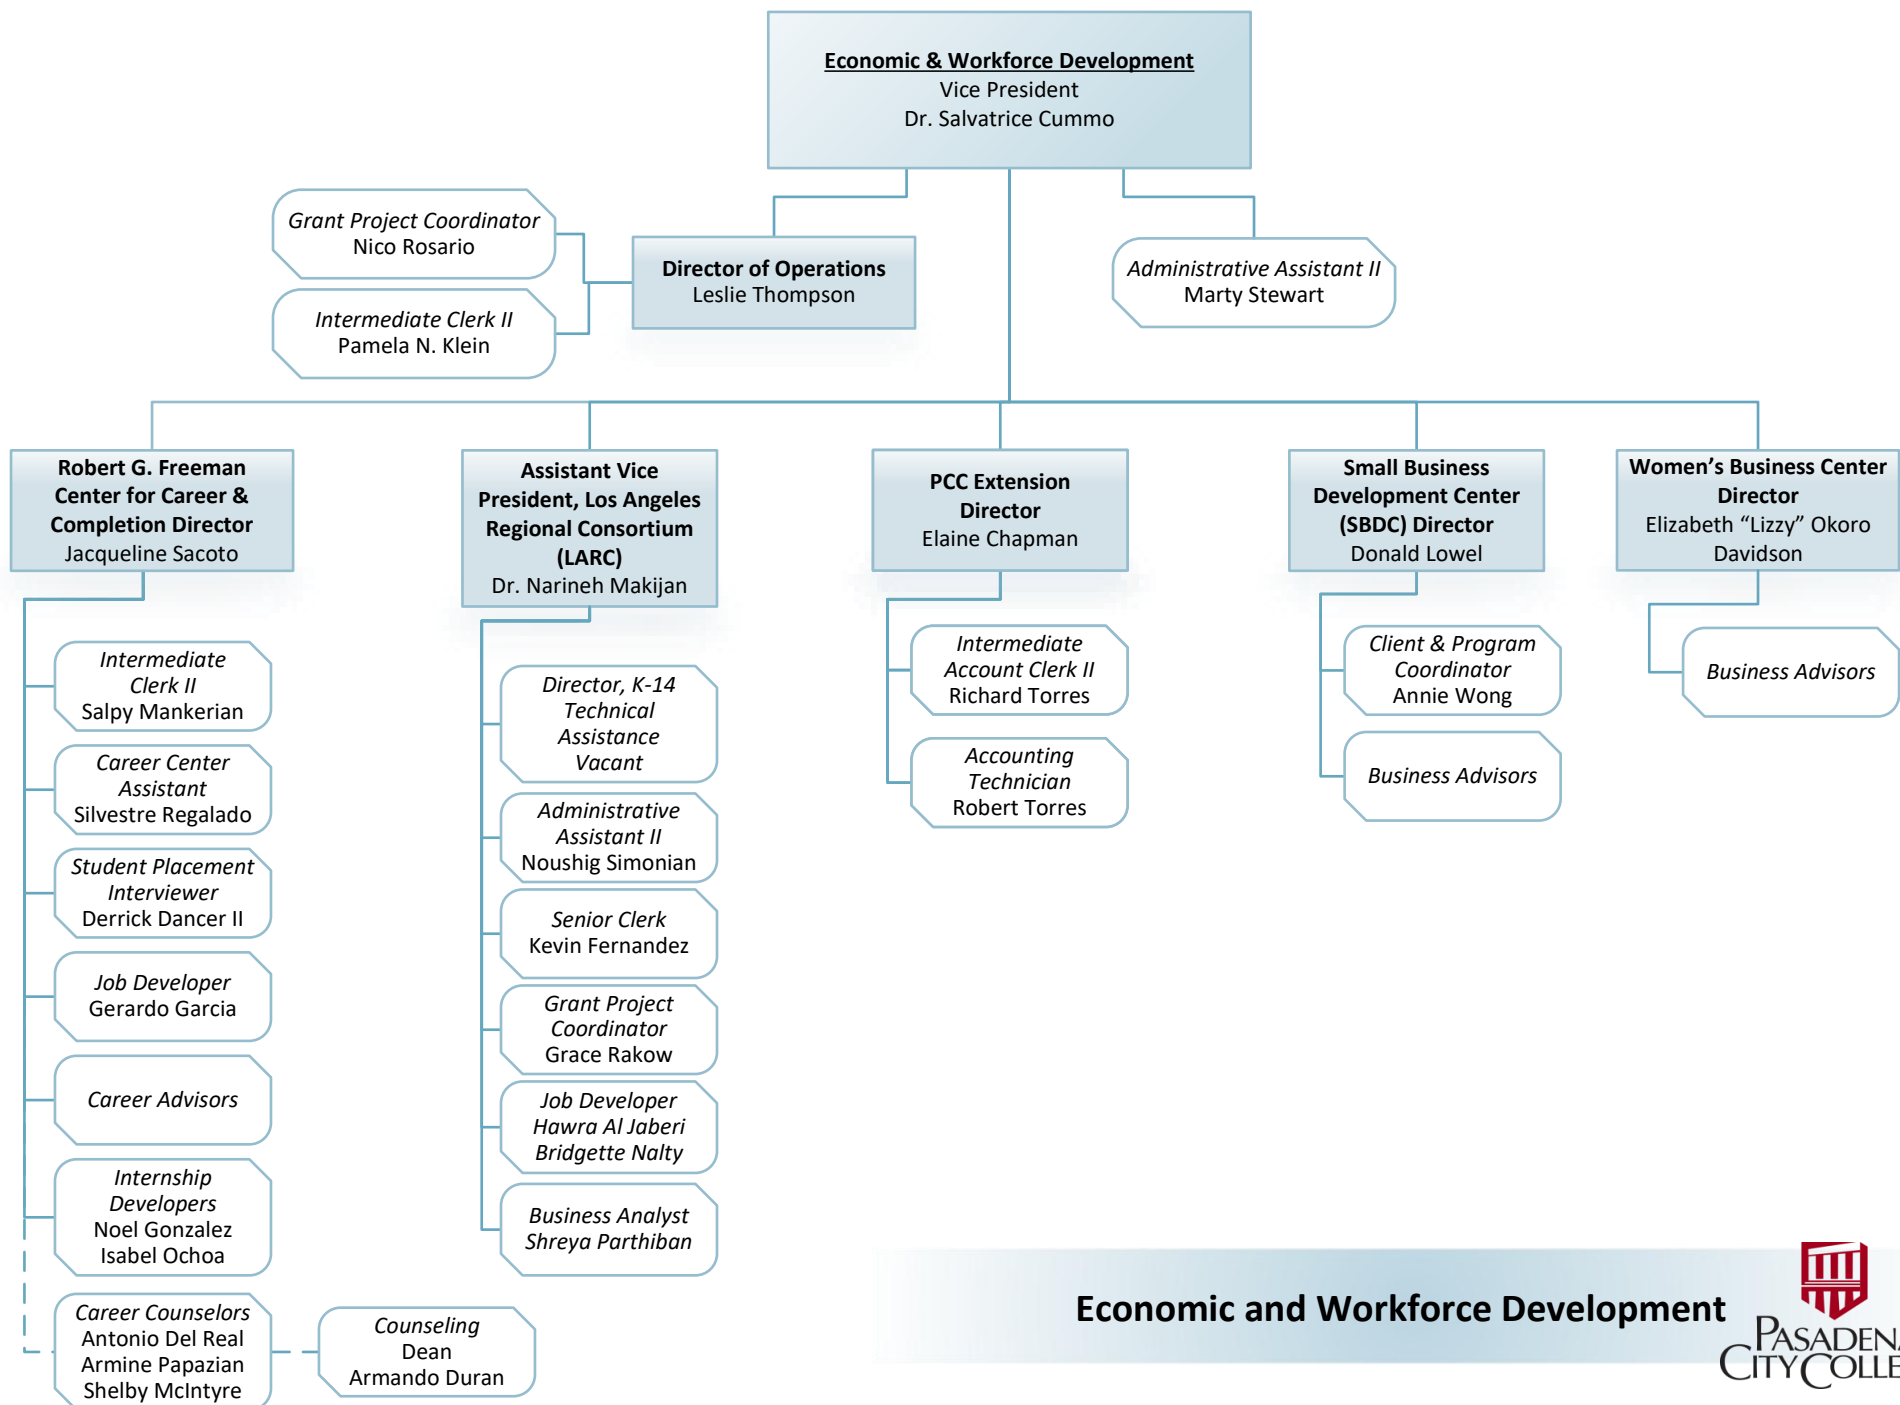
Economic & Workforce Development
Vice President
Dr. Salvatrice Cummo

Grant Project Coordinator
Nico Rosario

Intermediate Clerk II
Pamela N. Klein

Director of Operations
Leslie Thompson

Administrative Assistant II
Marty Stewart

Robert G. Freeman Center for Career & Completion Director
Jacqueline Sacoto

Intermediate Clerk II
Salpy Mankerian

Career Center Assistant
Silvestre Regalado

Student Placement Interviewer
Derrick Dancer II

Job Developer
Gerardo Garcia

Career Advisors

Internship Developers
Noel Gonzalez
Isabel Ochoa

Career Counselors
Antonio Del Real
Armine Papazian
Shelby McIntyre

Counseling Dean
Armando Duran

Assistant Vice President, Los Angeles Regional Consortium (LARC)
Dr. Narineh Makijan

Director, K-14 Technical Assistance
Vacant

Administrative Assistant II
Noushig Simonian

Senior Clerk
Kevin Fernandez

Grant Project Coordinator
Grace Rakow

Job Developer
Hawra Al Jaberi
Bridgette Nalty

Business Analyst
Shreya Parthiban

PCC Extension Director
Elaine Chapman

Intermediate Account Clerk II
Richard Torres

Accounting Technician
Robert Torres

Small Business Development Center (SBDC) Director
Donald Lowel

Client & Program Coordinator
Annie Wong

Business Advisors

Women's Business Center Director
Elizabeth "Lizzy" Okoro Davidson

Business Advisors

Economic and Workforce Development

Pasadena City Colle